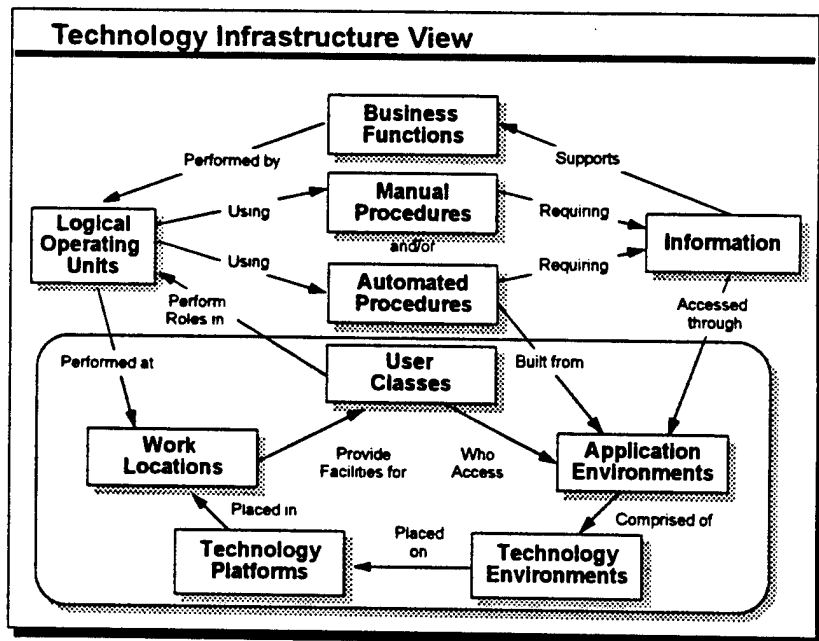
Technology Infrastructure View

Business Functions

Performed by

Supports

Logical Operating Units

Using

Manual Procedures

Requiring

Information

and/or

Using

Automated Procedures

Requiring

Perform Roles in

Accessed through

Performed at

User Classes

Built from

Work Locations

Provide Facilities for

Who Access

Application Environments

Placed in

Placed on

Comprised of

Technology Platforms

Technology Environments